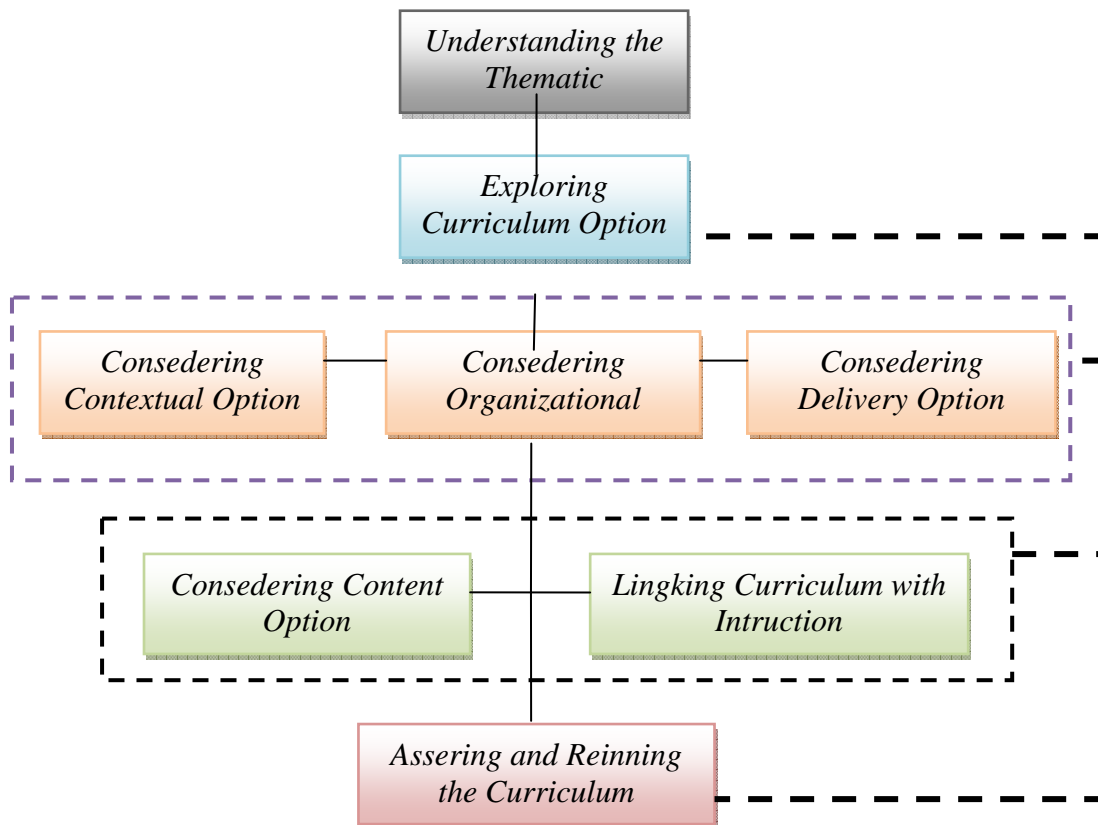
Understanding the Thematic

Exploring Curriculum Option

Consedering Contextual Option

Consedering Organizational

Consedering Delivery Option

Consedering Content Option

Lingking Curriculum with Intruction

Assering and Reinning the Curriculum